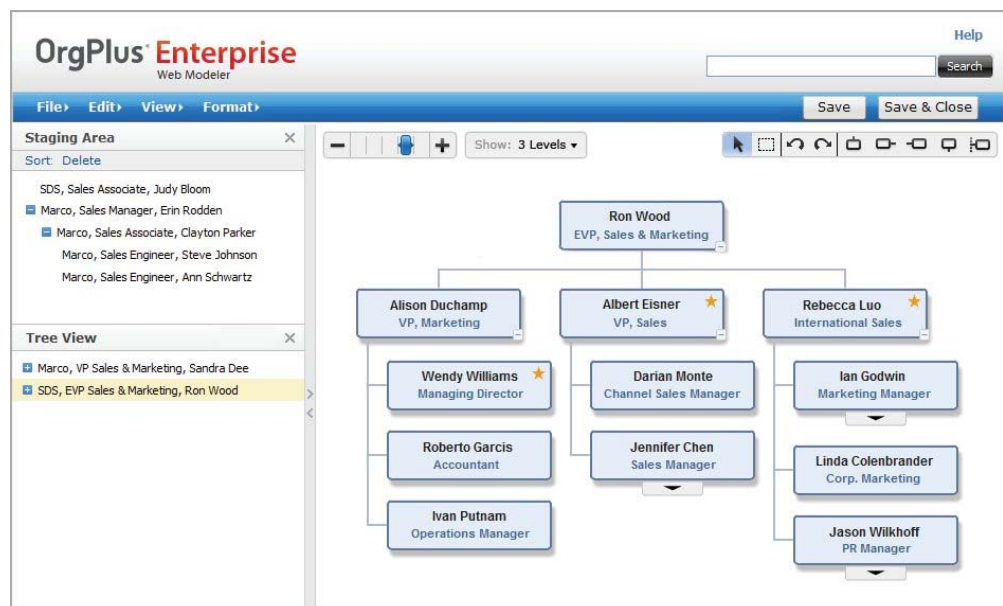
OrgPlus Enterprise
Web Modeler

Help

Search

File▸ Edit▸ View▸ Format▸

Save Save & Close

Staging Area ×
Sort: Delete

SDS, Sales Associate, Judy Bloom
Marco, Sales Manager, Erin Rodden
Marco, Sales Associate, Clayton Parker
Marco, Sales Engineer, Steve Johnson
Marco, Sales Engineer, Ann Schwartz

Tree View ×
Marco, VP Sales & Marketing, Sandra Dee
SDS, EVP Sales & Marketing, Ron Wood

Show: 3 Levels ▾

Ron Wood
EVP, Sales & Marketing

Alison Duchamp
VP, Marketing

Albert Eisner
VP, Sales

Rebecca Luo
International Sales

Wendy Williams
Managing Director

Roberto Garcis
Accountant

Ivan Putnam
Operations Manager

Darian Monte
Channel Sales Manager

Jennifer Chen
Sales Manager

Ian Godwin
Marketing Manager

Linda Colenbrander
Corp. Marketing

Jason Wilkhoff
PR Manager